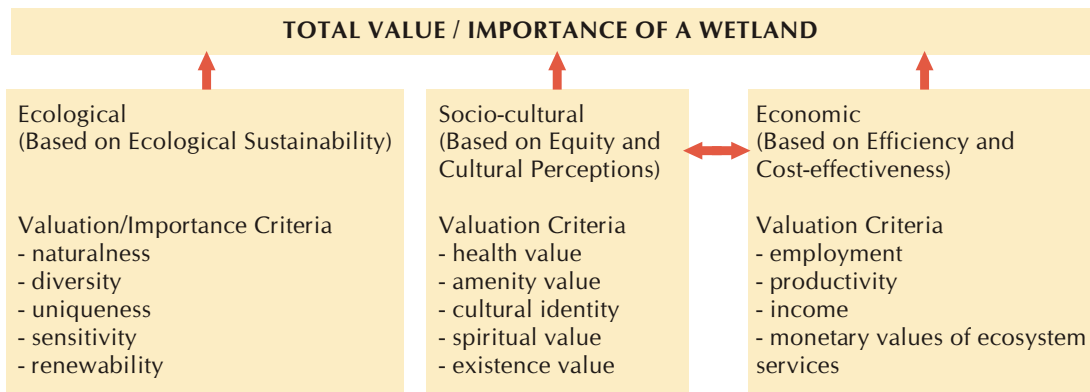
TOTAL VALUE / IMPORTANCE OF A WETLAND

Ecological
(Based on Ecological Sustainability)

Valuation/Importance Criteria
- naturalness
- diversity
- uniqueness
- sensitivity
- renewability

Socio-cultural
(Based on Equity and Cultural Perceptions)

Valuation Criteria
- health value
- amenity value
- cultural identity
- spiritual value
- existence value

Economic
(Based on Efficiency and Cost-effectiveness)

Valuation Criteria
- employment
- productivity
- income
- monetary values of ecosystem services